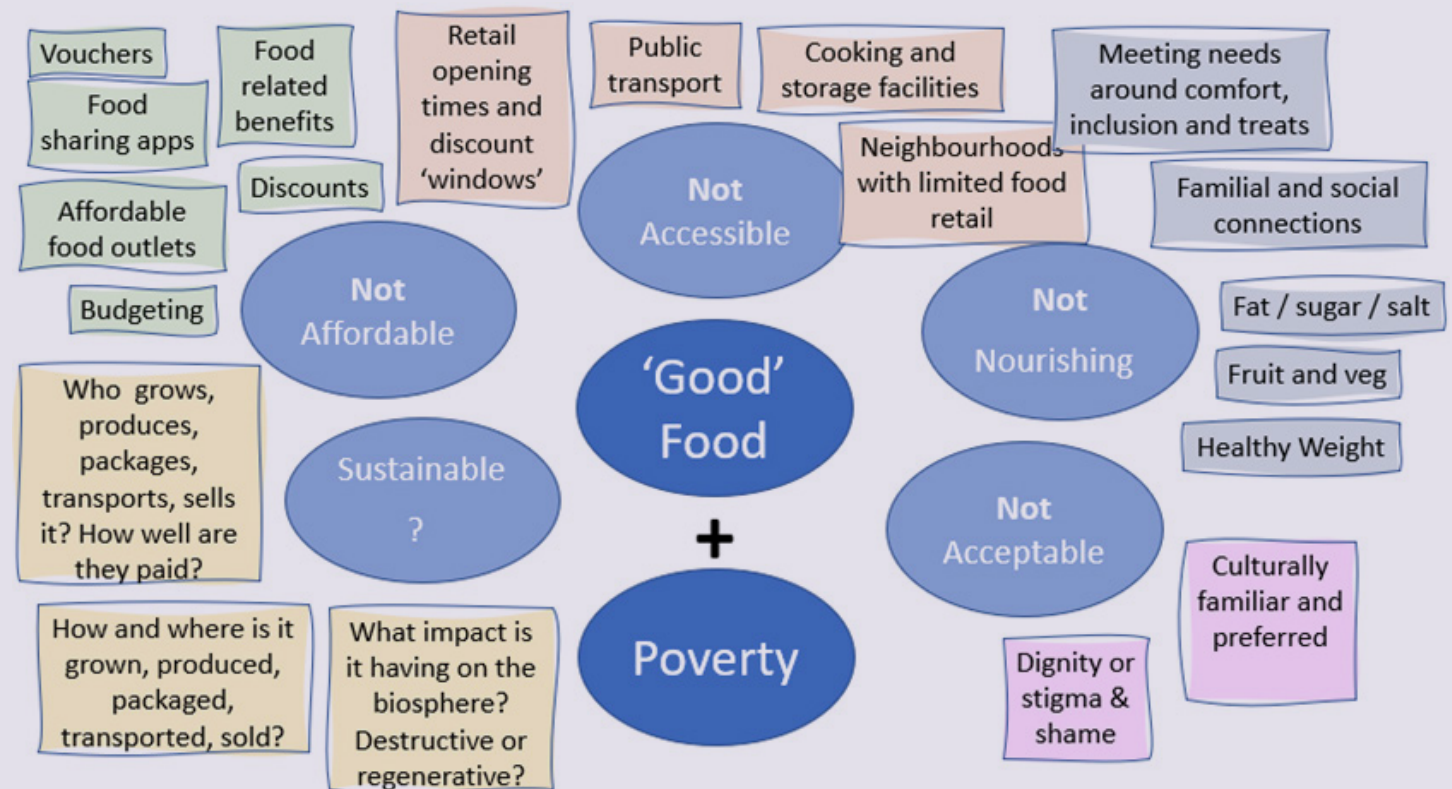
Vouchers

Food sharing apps

Food related benefits

Discounts

Affordable food outlets

Budgeting

Retail opening times and discount 'windows'

Public transport

Cooking and storage facilities

Meeting needs around comfort, inclusion and treats

Neighbourhoods with limited food retail

Familial and social connections

Not Accessible

Not Affordable

Not Nourishing

Fat / sugar / salt

Fruit and veg

Healthy Weight

'Good' Food

+

Poverty

Who grows, produces, packages, transports, sells it? How well are they paid?

Sustainable ?

Not Acceptable

Culturally familiar and preferred

How and where is it grown, produced, packaged, transported, sold?

What impact is it having on the biosphere? Destructive or regenerative?

Dignity or stigma & shame